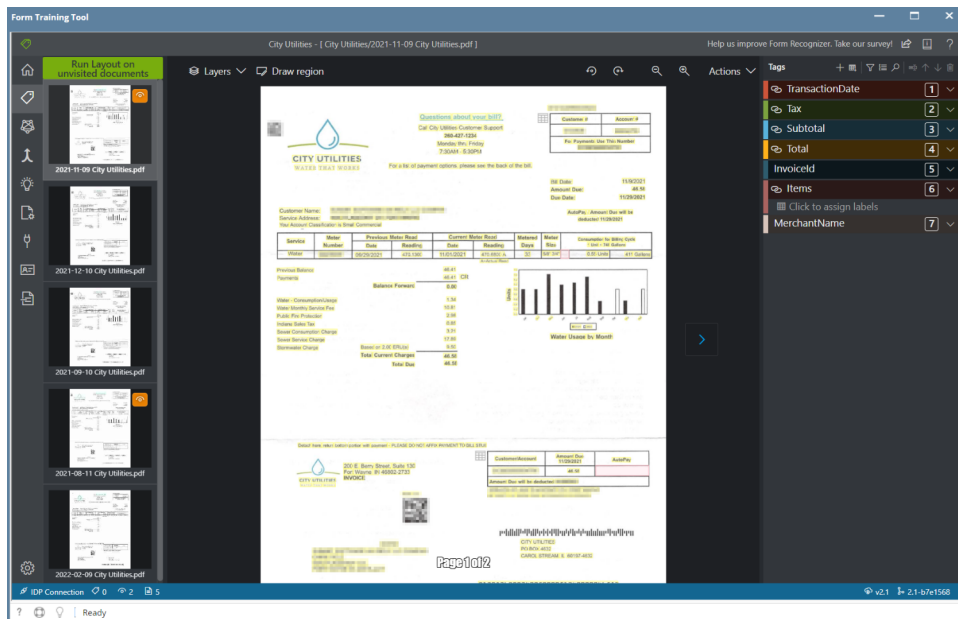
Form Training Tool

City Utilities - [ City Utilities/2021-11-09 City Utilities.pdf ]

Help us improve Form Recognizer. Take our survey!

Run Layout on unvisited documents

Layers
Draw region
Actions

2021-11-09 City Utilities.pdf
2021-12-10 City Utilities.pdf
2021-09-10 City Utilities.pdf
2021-08-11 City Utilities.pdf
2022-02-09 City Utilities.pdf

CITY UTILITIES
WATER THAT WORKS

Questions about your bill?
Call City Utilities Customer Support
260-427-1234
Monday thru Friday
7:30AM - 5:30PM

For a list of payment options, please see the back of the bill.

Customer #
Account #
For Payments Use This Number

Bill Date: 11/9/2021
Amount Due: 46.50
Due Date: 11/29/2021

Customer Name:
Service Address:
Your Account Classification is Small Commercial

AutoPay, Amount Due will be deducted 11/29/2021

| Service | Meter Number | Previous Meter Read Date | Previous Meter Read Reading | Current Meter Read Date | Current Meter Read Reading | Metered Days | Meter Size | Consumption for Billing Cycle |
|---|---|---|---|---|---|---|---|---|
| Water | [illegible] | 09/29/2021 | 473.130 | 11/01/2021 | 473.60 | 33 | 5/8" 3/4" | 0.85 Units 411 Gallons |

Previous Balance 46.41
Payments 46.41 CR
Balance Forward 0.00

Water - Consumption/Usage 1.34
Water Monthly Service Fee 10.61
Public Fire Protection 2.06
Indiana Sales Tax 0.91
Sewer Consumption Charge 3.31
Sewer Service Charge 17.80
Stormwater Charge 9.50
Based on 2.00 ERU(s)
Total Current Charges 46.50
Total Due 46.50

Water Usage In Month

Page 1 of 2

200 E. Berry Street, Suite 130
Fort Wayne, IN 46802-2732
INVOICE

| Customer/Account | Amount Due 11/29/2021 | AutoPay |
|---|---|---|
| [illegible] | 46.50 | |

Amount Due will be deducted 11/29/2021

CITY UTILITIES
PO BOX 4632
CAROL STREAM, IL 60197-4632

Tags
TransactionDate 1
Tax 2
Subtotal 3
Total 4
InvoiceId 5
Items 6
Click to assign labels
MerchantName 7

IDP Connection 0 2 5
v2.1 2.1-b7e1568
Ready